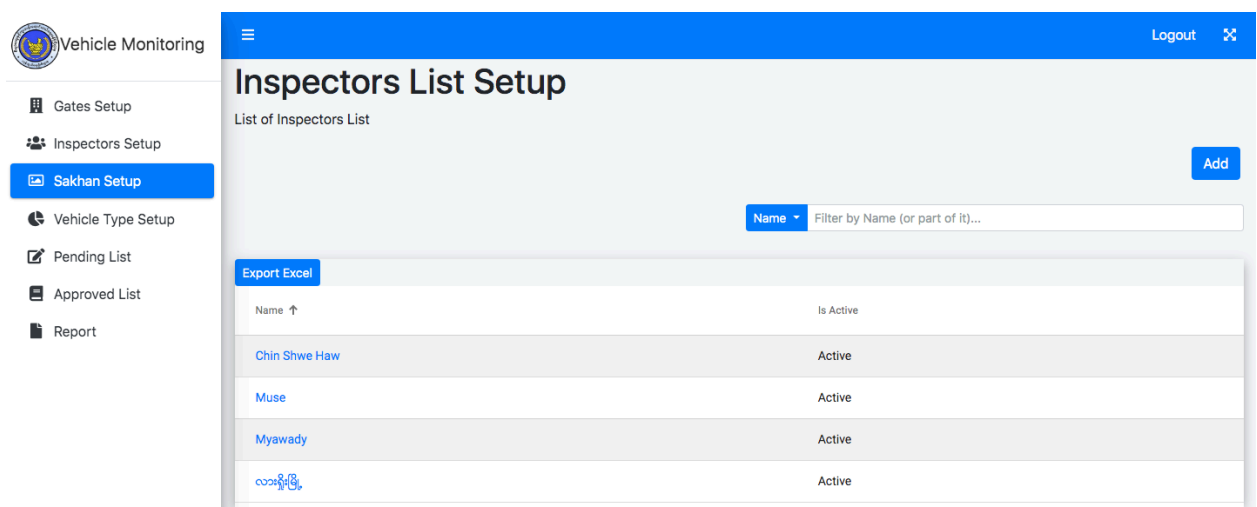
Vehicle Monitoring

Gates Setup
Inspectors Setup
Sakhan Setup
Vehicle Type Setup
Pending List
Approved List
Report

Logout

Inspectors List Setup

List of Inspectors List

Add

Name ▾ Filter by Name (or part of it)...

Export Excel

| Name ↑ | Is Active |
|---|---|
| Chin Shwe Haw | Active |
| Muse | Active |
| Myawady | Active |
| လားရှိုးမြို့ | Active |